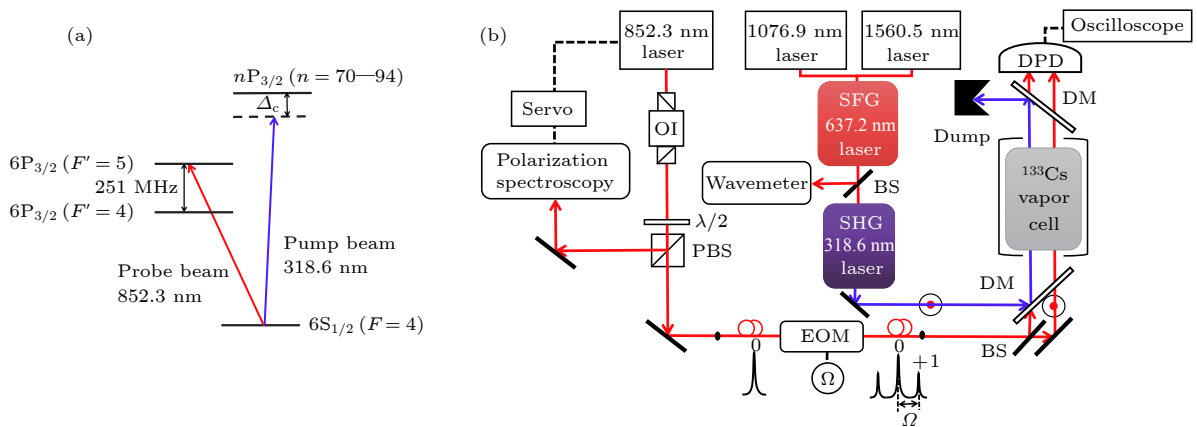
(a)

$n\text{P}_{3/2}$ ($n$ = 70—94)

$\Delta_c$

$6\text{P}_{3/2}$ ($F'$ = 5)

251 MHz

$6\text{P}_{3/2}$ ($F'$ = 4)

Pump beam
318.6 nm

Probe beam
852.3 nm

$6\text{S}_{1/2}$ ($F$ = 4)

(b)

852.3 nm laser

1076.9 nm laser

1560.5 nm laser

Oscilloscope

DPD

Servo

OI

SFG
637.2 nm
laser

DM

Dump

Polarization spectroscopy

Wavemeter

BS

$^{133}$Cs vapor cell

$\lambda/2$

SHG
318.6 nm
laser

PBS

DM

EOM

BS

0

0

+1

$\Omega$

$\Omega$